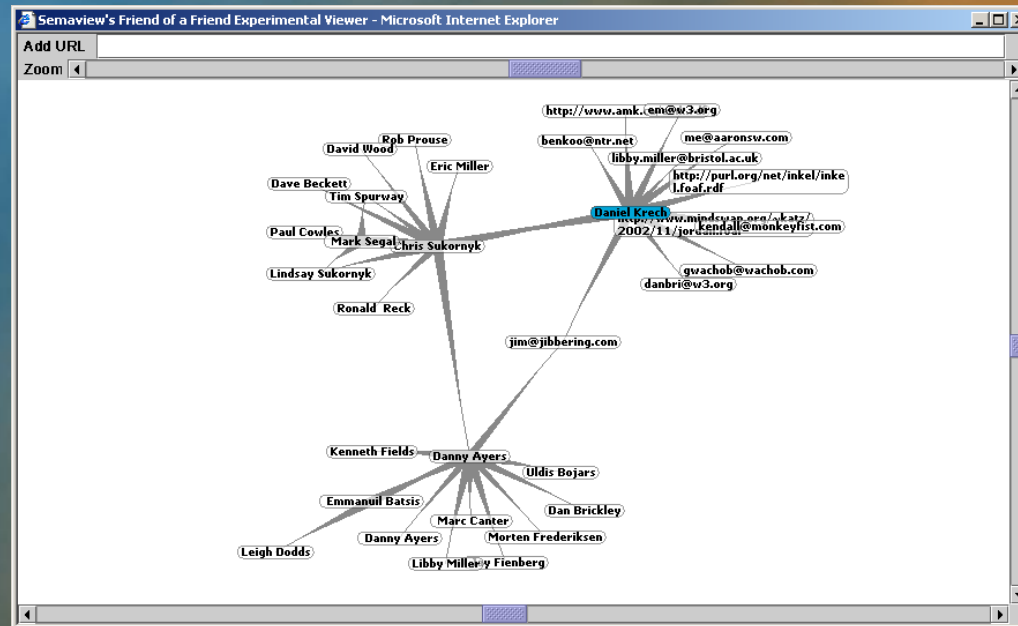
Semaview's Friend of a Friend Experimental Viewer - Microsoft Internet Explorer

Add URL

Zoom

http://www.amk.
em@w3.org
benkoo@ntr.net
me@aaronsw.com
libby.miller@bristol.ac.uk
http://purl.org/net/inkel/inkel.foaf.rdf
Daniel Krech
http://www.mindswap.org/~katz/2002/11/jordan.rdf
kendall@monkeyfist.com
gwachob@wachob.com
danbri@w3.org
Rob Prouse
David Wood
Eric Miller
Dave Beckett
Tim Spurway
Paul Cowles
Mark Segal
Chris Sukornyk
Lindsay Sukornyk
Ronald Reck
jim@jibbering.com
Kenneth Fields
Danny Ayers
Uldis Bojars
Emmanuil Batsis
Dan Brickley
Marc Canter
Leigh Dodds
Danny Ayers
Morten Frederiksen
Libby Miller
y Fienberg